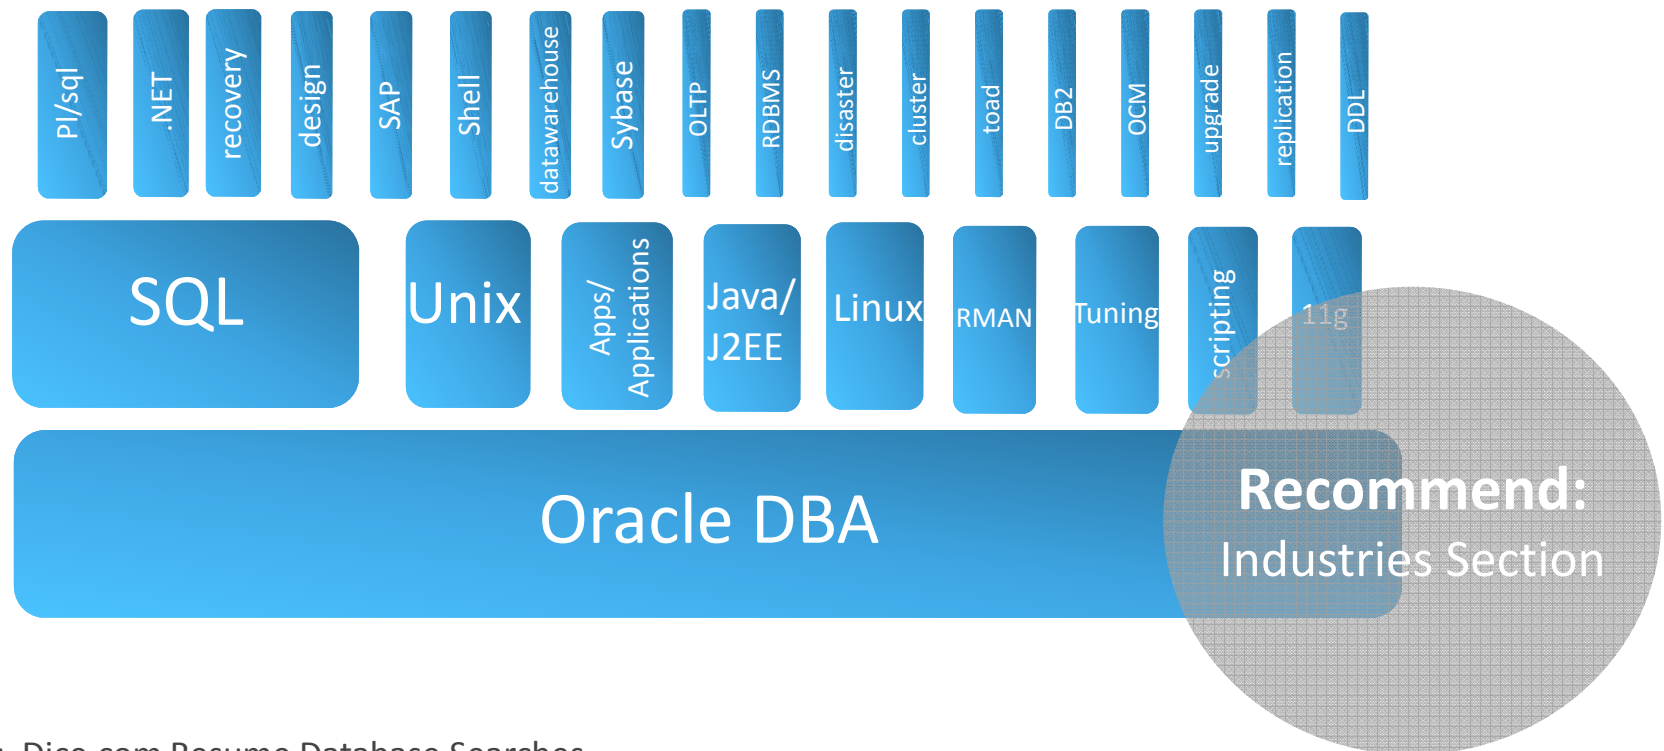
Pl/sql
.NET
recovery
design
SAP
Shell
datawarehouse
Sybase
OLTP
RDBMS
disaster
cluster
toad
DB2
OCM
upgrade
replication
DDL

SQL
Unix
Apps/ Applications
Java/ J2EE
Linux
RMAN
Tuning
scripting
11g

Oracle DBA

Recommend:
Industries Section

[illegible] Dice.com Resume Database Searches